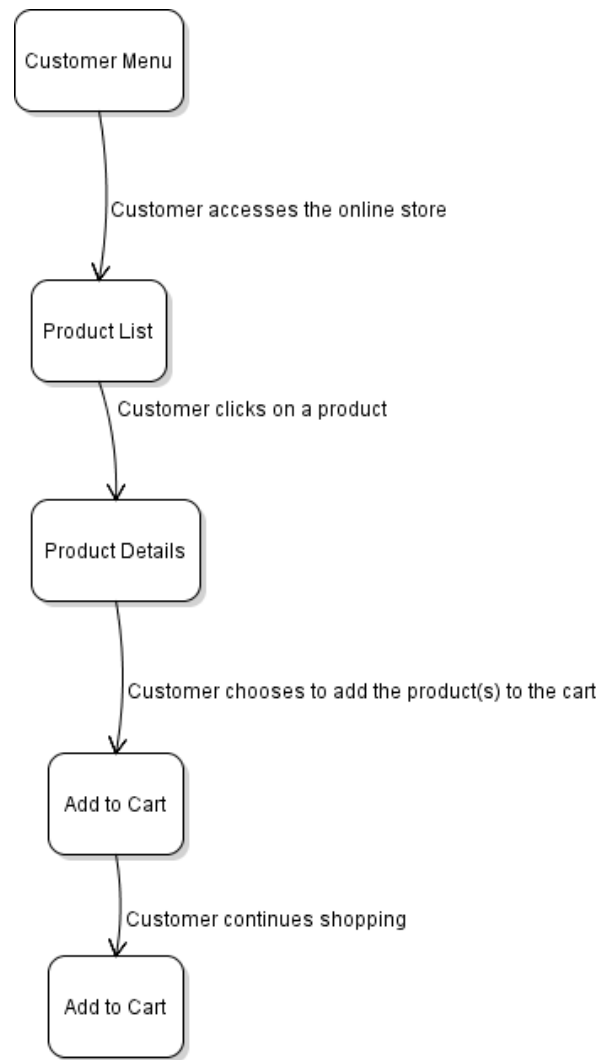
Customer Menu

Customer accesses the online store

Product List

Customer clicks on a product

Product Details

Customer chooses to add the product(s) to the cart

Add to Cart

Customer continues shopping

Add to Cart